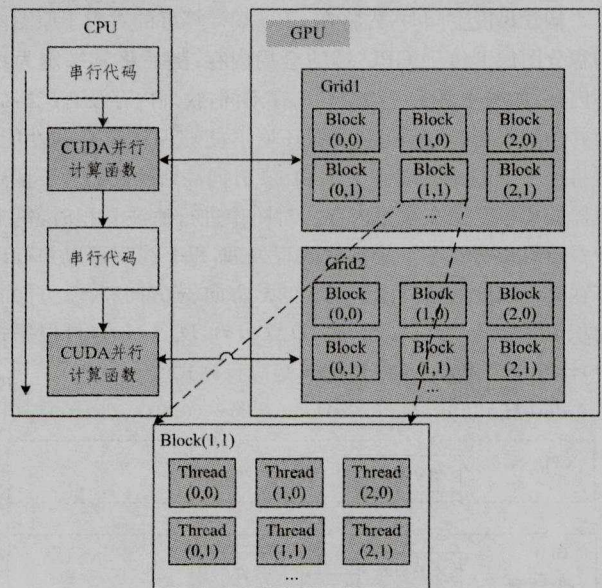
CPU

串行代码

CUDA并行计算函数

串行代码

CUDA并行计算函数

GPU

Grid1

Block (0,0)

Block (1,0)

Block (2,0)

Block (0,1)

Block (1,1)

Block (2,1)

...

Grid2

Block (0,0)

Block (1,0)

Block (2,0)

Block (0,1)

Block (1,1)

Block (2,1)

...

Block(1,1)

Thread (0,0)

Thread (1,0)

Thread (2,0)

Thread (0,1)

Thread (1,1)

Thread (2,1)

...